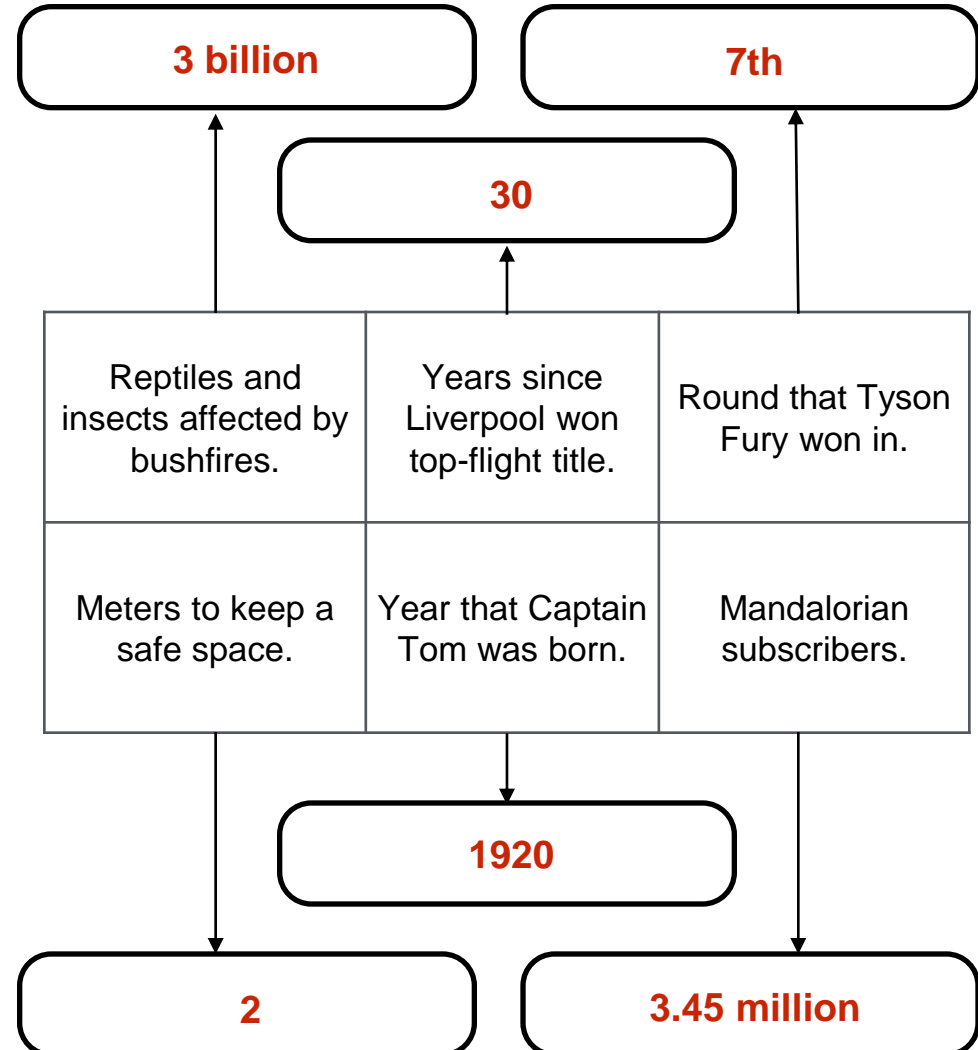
3 billion

7th

30

| Reptiles and insects affected by bushfires. | Years since Liverpool won top-flight title. | Round that Tyson Fury won in. |
|---|---|---|
| Meters to keep a safe space. | Year that Captain Tom was born. | Mandalorian subscribers. |

1920

2

3.45 million